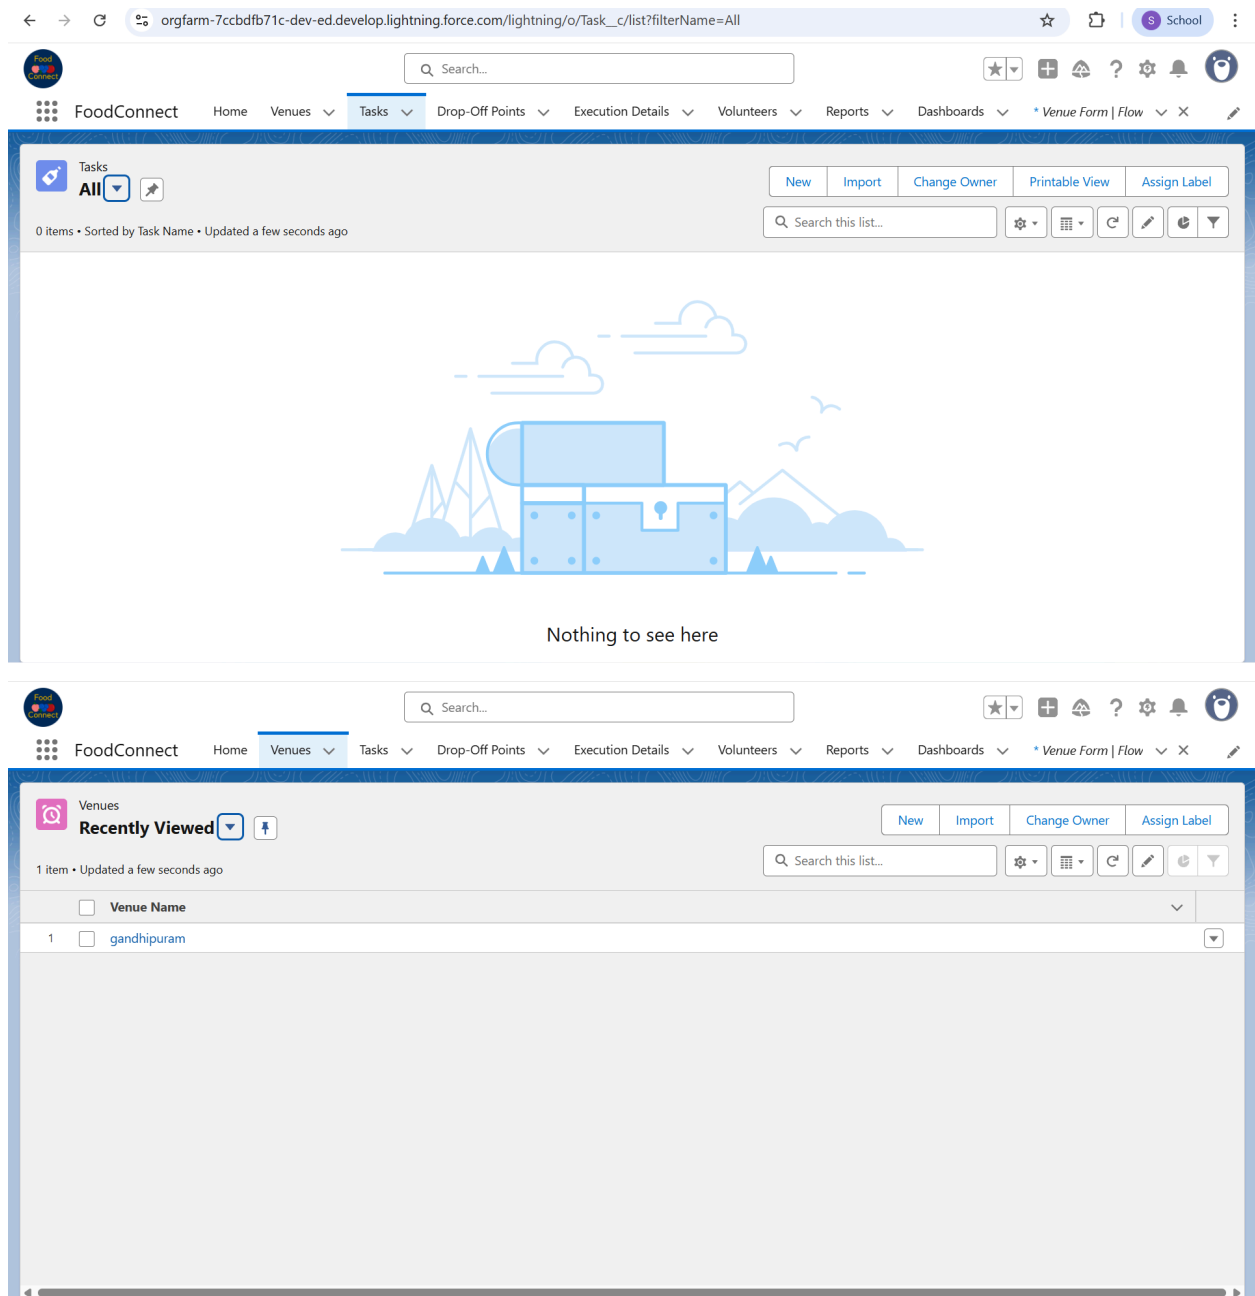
orgfarm-7ccbdfb71c-dev-ed.develop.lightning.force.com/lightning/o/Task__c/list?filterName=All

S School

Food Connect

Search...

FoodConnect Home Venues Tasks Drop-Off Points Execution Details Volunteers Reports Dashboards * Venue Form | Flow

Tasks
All

New Import Change Owner Printable View Assign Label

0 items • Sorted by Task Name • Updated a few seconds ago

Search this list...

Nothing to see here

Food Connect

Search...

FoodConnect Home Venues Tasks Drop-Off Points Execution Details Volunteers Reports Dashboards * Venue Form | Flow

Venues
Recently Viewed

New Import Change Owner Assign Label

1 item • Updated a few seconds ago

Search this list...

| | Venue Name |
|---|---|
| 1 | gandhipuram |